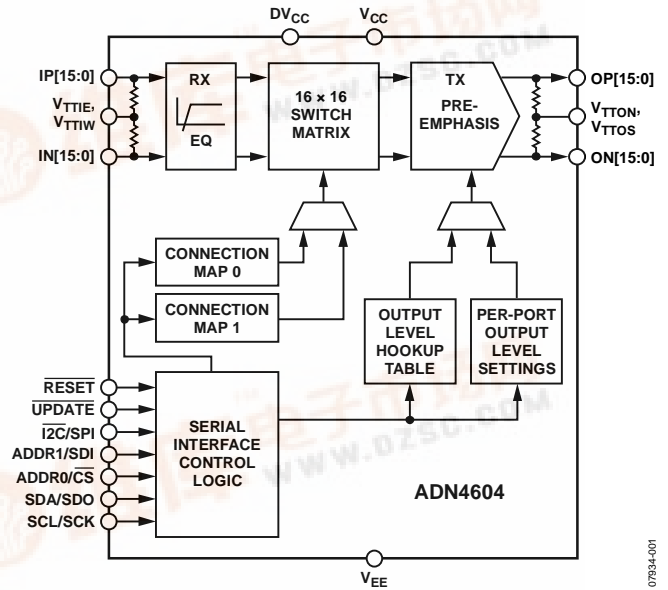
$DV_{CC}$ $V_{CC}$

IP[15:0]

$V_{TTIE}$, $V_{TTIW}$

IN[15:0]

RX

EQ

16 × 16 SWITCH MATRIX

TX PRE-EMPHASIS

OP[15:0]

$V_{TTON}$, $V_{TTOS}$

ON[15:0]

CONNECTION MAP 0

CONNECTION MAP 1

OUTPUT LEVEL HOOKUP TABLE

PER-PORT OUTPUT LEVEL SETTINGS

$\overline{RESET}$

$\overline{UPDATE}$

$\overline{I2C}$/SPI

ADDR1/SDI

ADDR0/$\overline{CS}$

SDA/SDO

SCL/SCK

SERIAL INTERFACE CONTROL LOGIC

ADN4604

$V_{EE}$

07934-001

www.dzsc.com